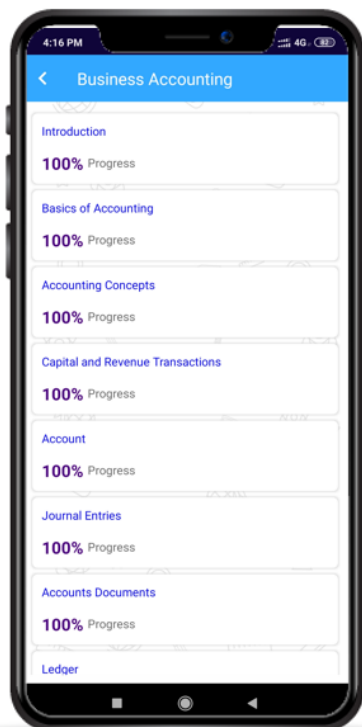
4:16 PM
4G 82

<
Business Accounting

Introduction
100% Progress

Basics of Accounting
100% Progress

Accounting Concepts
100% Progress

Capital and Revenue Transactions
100% Progress

Account
100% Progress

Journal Entries
100% Progress

Accounts Documents
100% Progress

Ledger